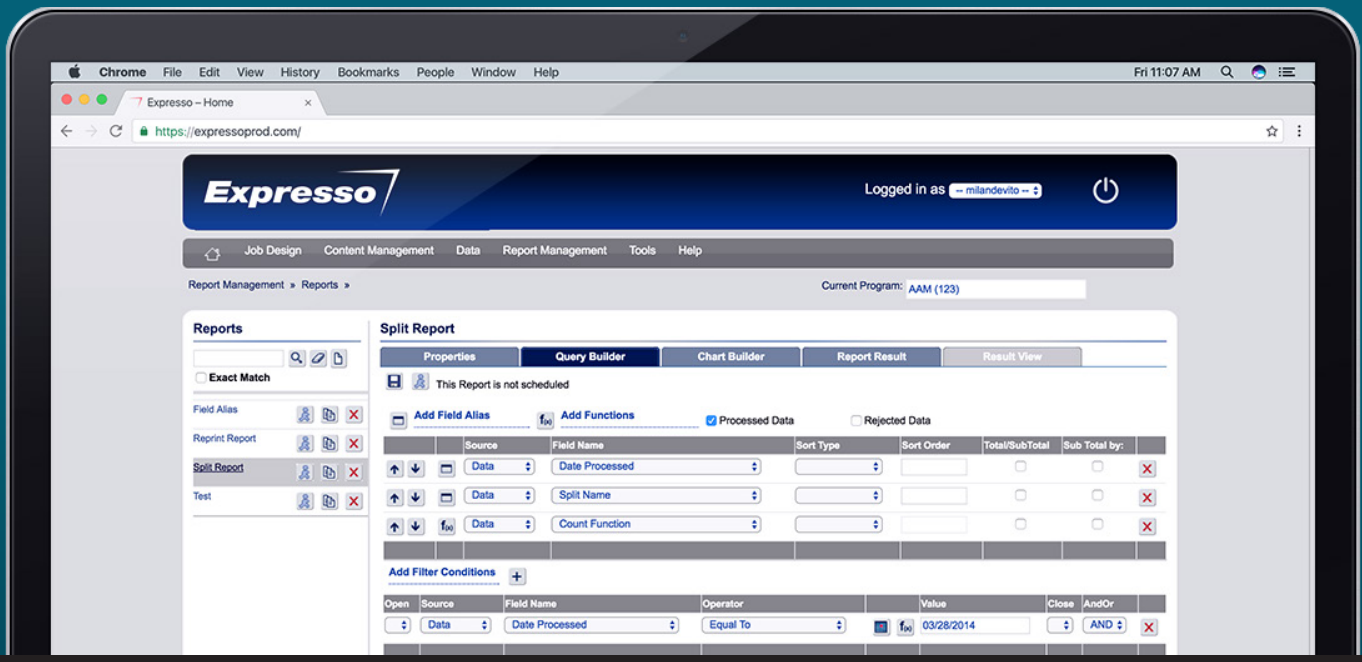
Chrome File Edit View History Bookmarks People Window Help

Fri 11:07 AM

Expresso – Home

https://expressoprod.com/

Expresso

Logged in as -- milandevito --

Job Design Content Management Data Report Management Tools Help

Report Management » Reports »

Current Program: AAM (123)

Reports

Exact Match

Field Alias

Reprint Report

Split Report

Test

Split Report

| Properties | Query Builder | Chart Builder | Report Result | Result View |
|---|---|---|---|---|

This Report is not scheduled

Add Field Alias

Add Functions

Processed Data

Rejected Data

| | | Source | Field Name | Sort Type | Sort Order | Total/SubTotal | Sub Total by: | |
|---|---|---|---|---|---|---|---|---|
| | | Data | Date Processed | | | | | |
| | | Data | Split Name | | | | | |
| | | Data | Count Function | | | | | |

Add Filter Conditions

| Open | Source | Field Name | Operator | | Value | Close | AndOr | |
|---|---|---|---|---|---|---|---|---|
| | Data | Date Processed | Equal To | | 03/28/2014 | | AND | |